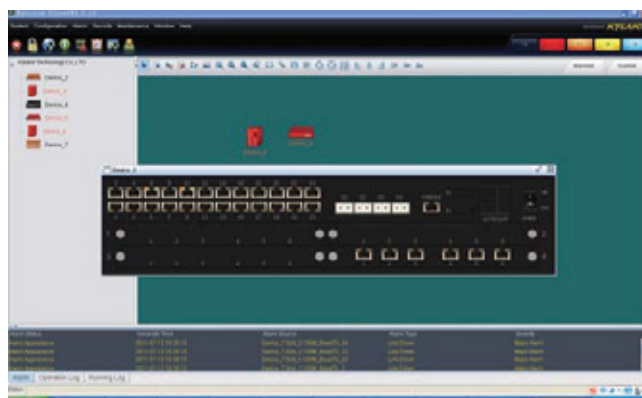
System Configuration Alarm Security Maintenance Window Help

KYLAND

Kyland Technology Co.,LTD

Device_1

Device_2

Device_4

Device_5

Device_6

Device_7

Device_3

Device_8

Device_3

Alarm status | Generate Time | Alarm source | Alarm Type | Severity
Alarm Appearance | 2011-07-13 18:30:13 | Device_7 Slot_2 100M_BaseTX_22 | Link Down | Major Alarm
Alarm Appearance | 2011-07-13 18:30:13 | Device_7 Slot_2 100M_BaseTX_23 | Link Down | Major Alarm
Alarm Appearance | 2011-07-13 18:30:13 | Device_7 Slot_1 100M_BaseTX_24 | Link Down | Major Alarm
Alarm Appearance | 2011-07-13 18:30:13 | Device_7 Slot_1 100M_BaseTX_1 | Link Down | Major Alarm

Alarm | Operation Log | Running Log

Status